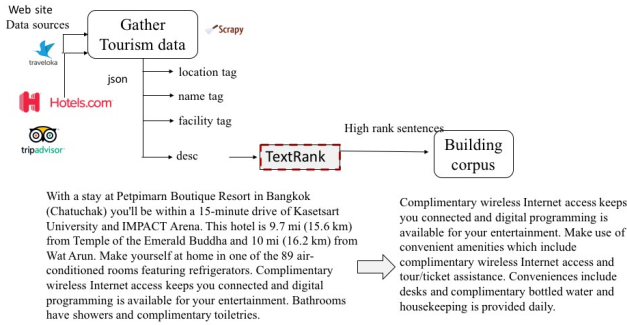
Web site
Data sources

traveloka

Hotels.com

tripadvisor

Gather
Tourism data

Scrapy

json

location tag

name tag

facility tag

desc

TextRank

High rank sentences

Building
corpus

With a stay at Petpimarn Boutique Resort in Bangkok (Chatuchak) you'll be within a 15-minute drive of Kasetsart University and IMPACT Arena. This hotel is 9.7 mi (15.6 km) from Temple of the Emerald Buddha and 10 mi (16.2 km) from Wat Arun. Make yourself at home in one of the 89 air-conditioned rooms featuring refrigerators. Complimentary wireless Internet access keeps you connected and digital programming is available for your entertainment. Bathrooms have showers and complimentary toiletries.

Complimentary wireless Internet access keeps you connected and digital programming is available for your entertainment. Make use of convenient amenities which include complimentary wireless Internet access and tour/ticket assistance. Conveniences include desks and complimentary bottled water and housekeeping is provided daily.